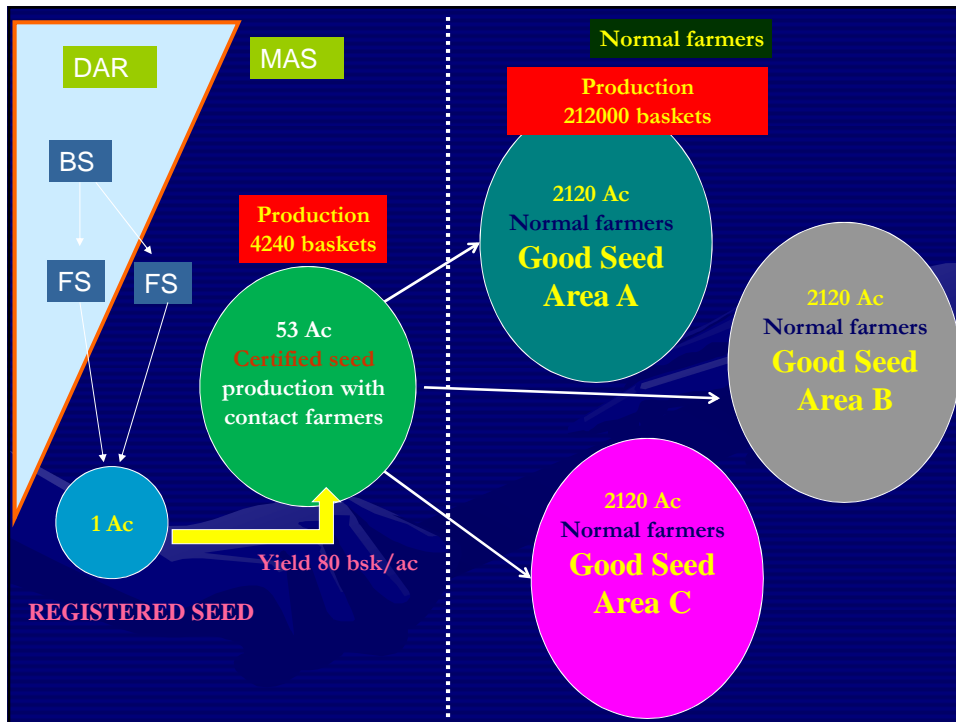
DAR

MAS

BS

FS

FS

1 Ac

REGISTERED SEED

Production
4240 baskets

53 Ac
Certified seed
production with
contact farmers

Yield 80 bsk/ac

Normal farmers

Production
212000 baskets

2120 Ac
Normal farmers
Good Seed
Area A

2120 Ac
Normal farmers
Good Seed
Area B

2120 Ac
Normal farmers
Good Seed
Area C